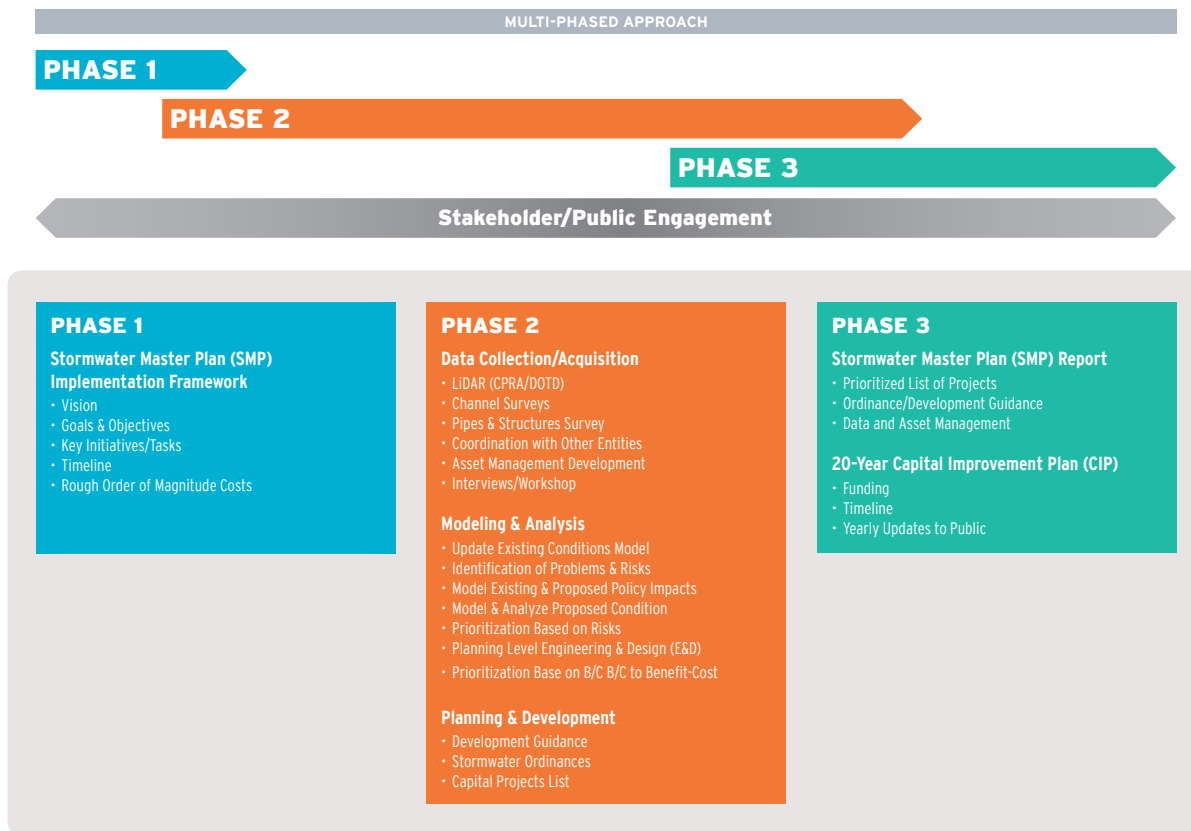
MULTI-PHASED APPROACH

PHASE 1

PHASE 2

PHASE 3

Stakeholder/Public Engagement

PHASE 1
Stormwater Master Plan (SMP) Implementation Framework
• Vision
• Goals & Objectives
• Key Initiatives/Tasks
• Timeline
• Rough Order of Magnitude Costs

PHASE 2
Data Collection/Acquisition
• LiDAR (CPRA/DOTD)
• Channel Surveys
• Pipes & Structures Survey
• Coordination with Other Entities
• Asset Management Development
• Interviews/Workshop

Modeling & Analysis
• Update Existing Conditions Model
• Identification of Problems & Risks
• Model Existing & Proposed Policy Impacts
• Model & Analyze Proposed Condition
• Prioritization Based on Risks
• Planning Level Engineering & Design (E&D)
• Prioritization Base on B/C B/C to Benefit-Cost

Planning & Development
• Development Guidance
• Stormwater Ordinances
• Capital Projects List

PHASE 3
Stormwater Master Plan (SMP) Report
• Prioritized List of Projects
• Ordinance/Development Guidance
• Data and Asset Management

20-Year Capital Improvement Plan (CIP)
• Funding
• Timeline
• Yearly Updates to Public